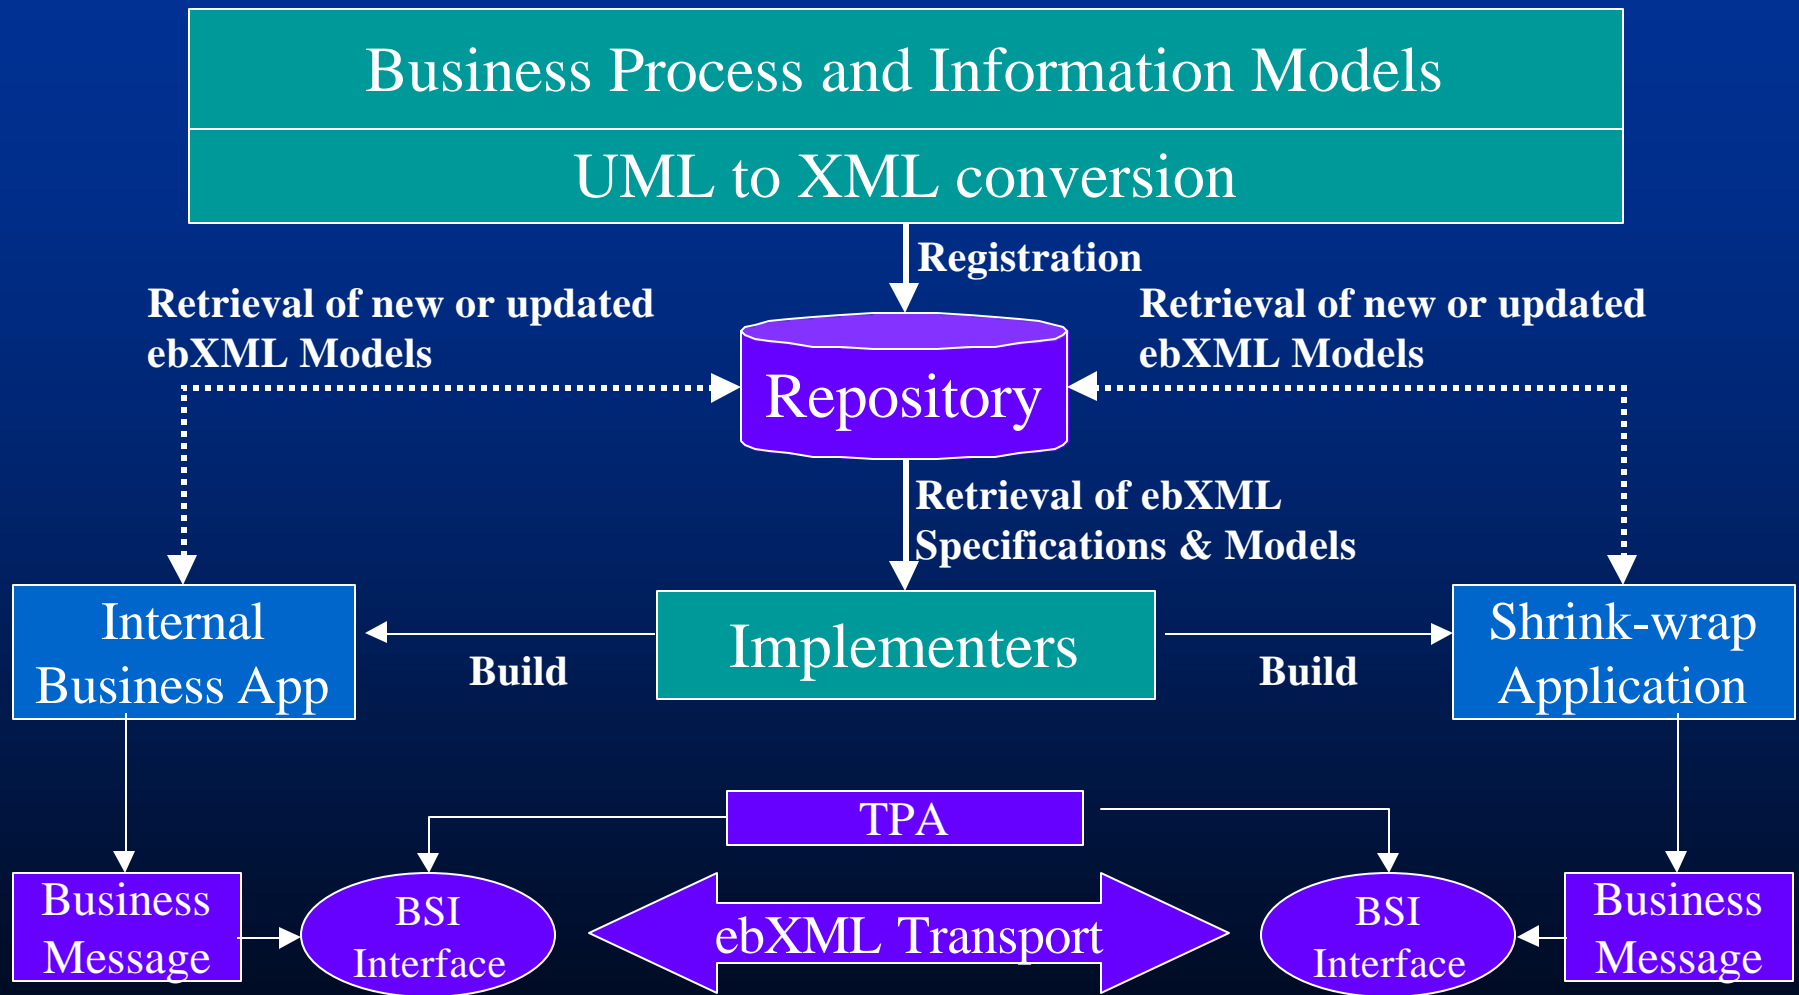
Business Process and Information Models

UML to XML conversion

Registration

Retrieval of new or updated ebXML Models

Repository

Retrieval of new or updated ebXML Models

Retrieval of ebXML Specifications & Models

Internal Business App

Build

Implementers

Build

Shrink-wrap Application

TPA

Business Message

BSI Interface

ebXML Transport

BSI Interface

Business Message